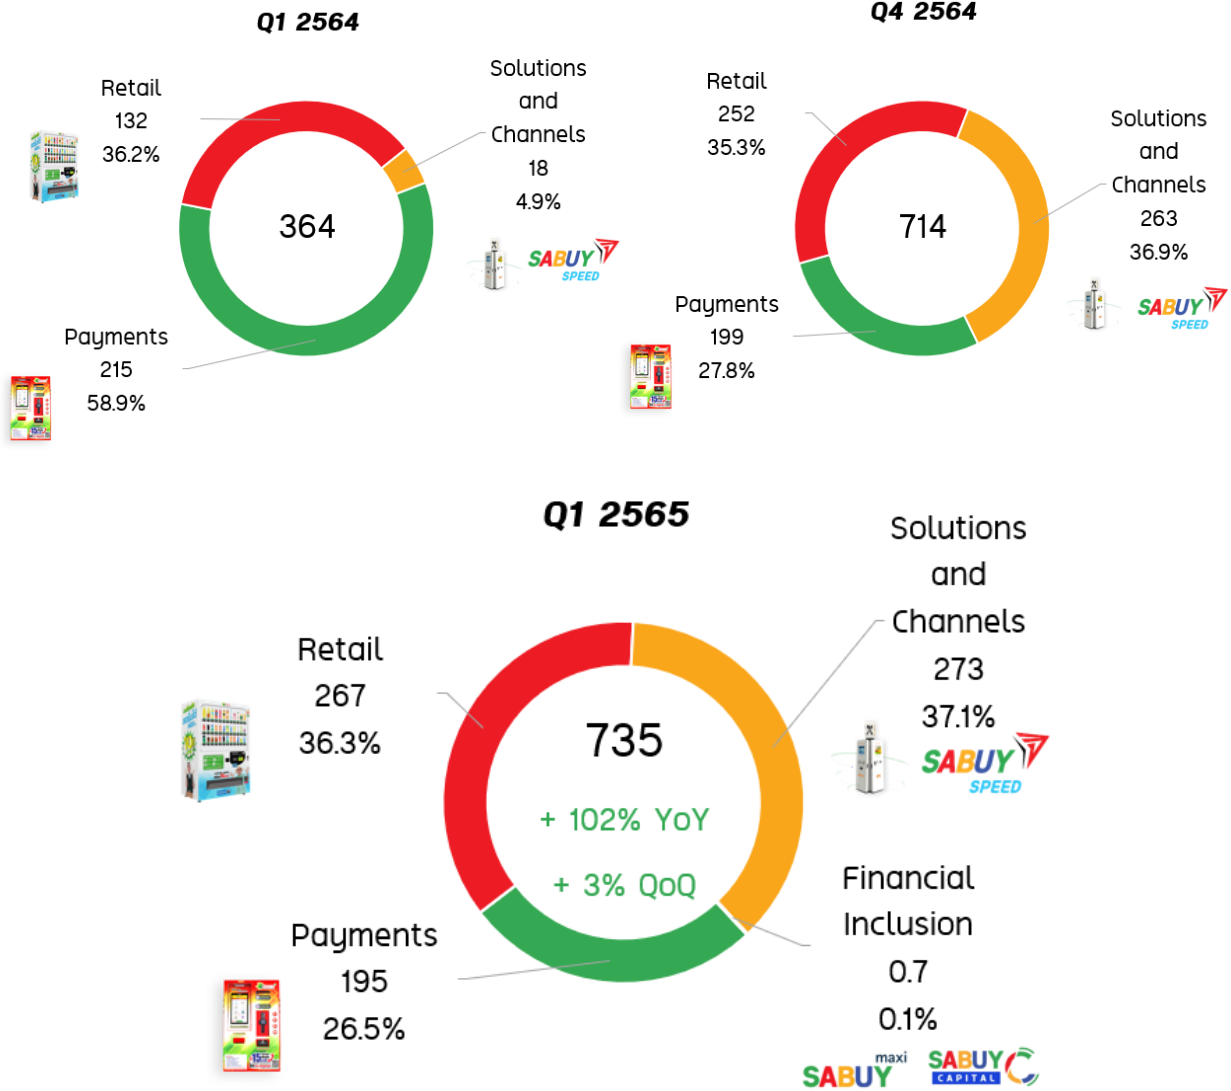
Q1 2564

Retail
132
36.2%

Solutions
and
Channels
18
4.9%

364

SABUY SPEED

Payments
215
58.9%

Q4 2564

Retail
252
35.3%

Solutions
and
Channels
263
36.9%

714

SABUY SPEED

Payments
199
27.8%

Q1 2565

Retail
267
36.3%

Solutions
and
Channels
273
37.1%

735

+ 102% YoY

+ 3% QoQ

SABUY SPEED

Financial
Inclusion
0.7
0.1%

Payments
195
26.5%

SABUY maxi

SABUY CAPITAL